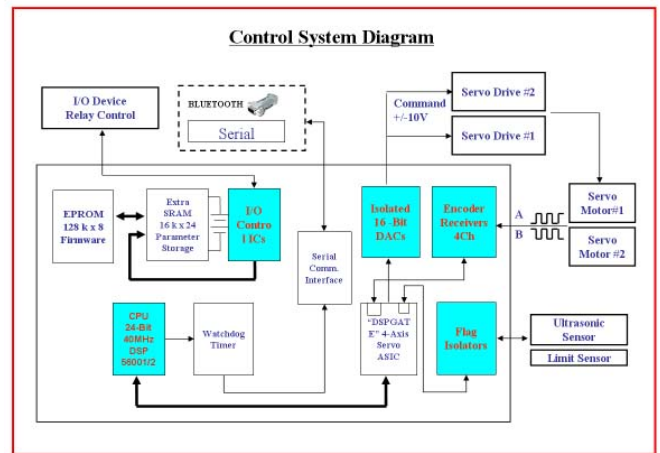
Control System Diagram

I/O Device Relay Control

BLUETOOTH

Serial

Command +/-10V

Servo Drive #2

Servo Drive #1

EPROM 128 k x 8 Firmware

Extra SRAM 16 k x 24 Parameter Storage

I/O Contro l ICs

Serial Comm. Interface

Isolated 16 -Bit DACs

Encoder Receivers 4Ch

A

B

Servo Motor#1

Servo Motor #2

CPU 24-Bit 40MHz DSP 56001/2

Watchdog Timer

"DSPGATE" 4-Axis Servo ASIC

Flag Isolators

Ultrasonic Sensor

Limit Sensor